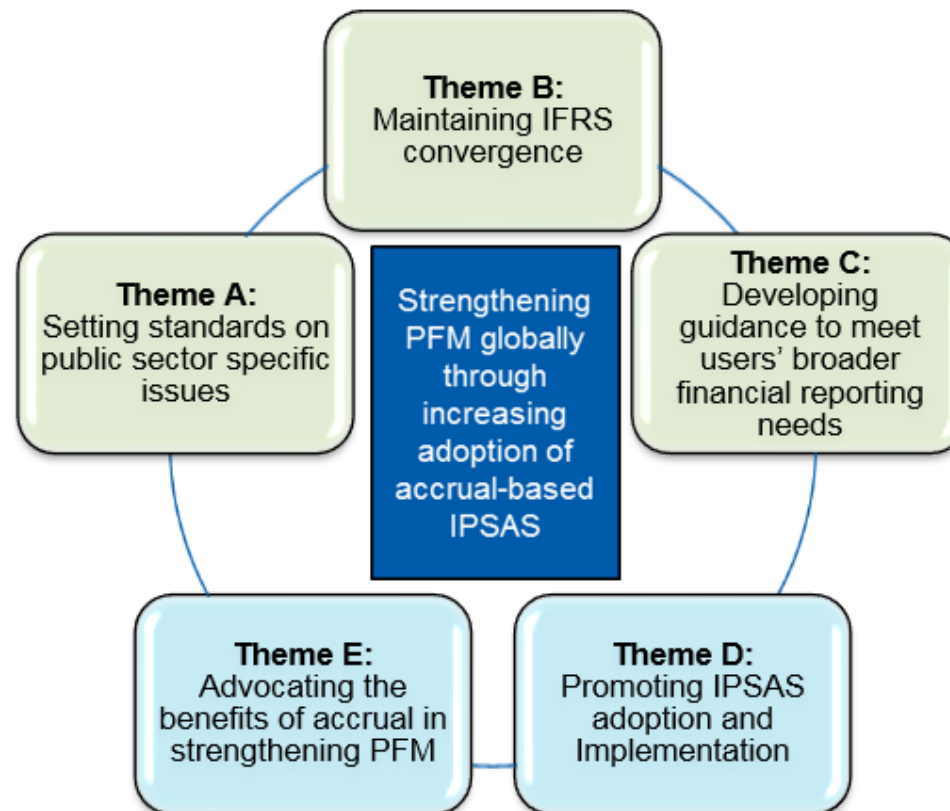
Theme B:
Maintaining IFRS convergence

Theme A:
Setting standards on public sector specific issues

Strengthening PFM globally through increasing adoption of accrual-based IPSAS

Theme C:
Developing guidance to meet users' broader financial reporting needs

Theme E:
Advocating the benefits of accrual in strengthening PFM

Theme D:
Promoting IPSAS adoption and Implementation